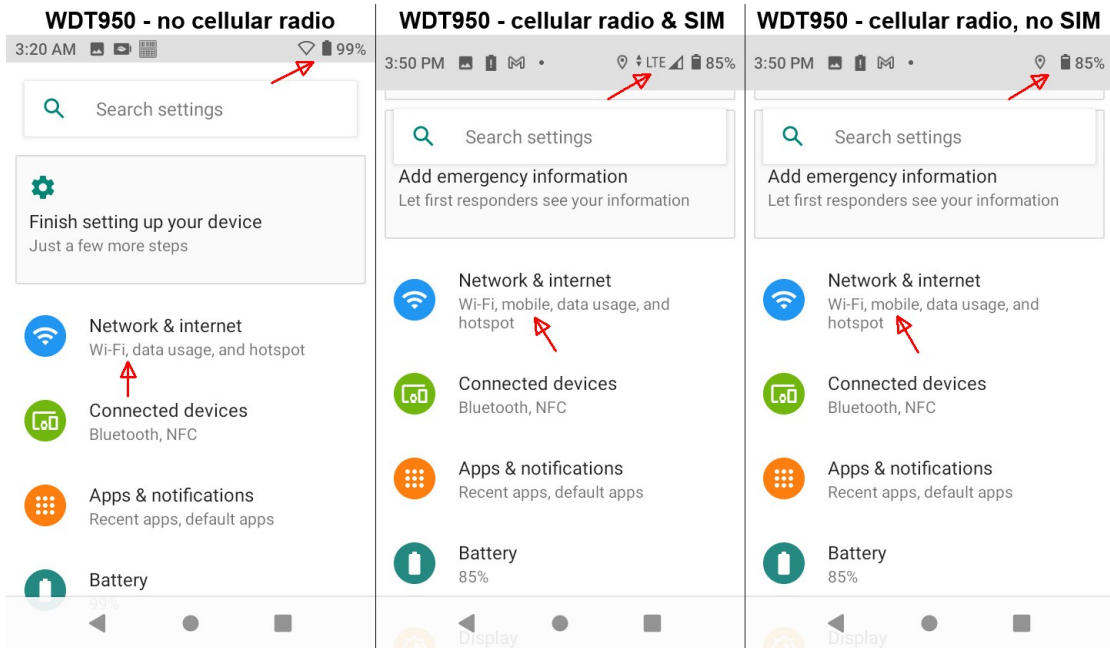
WDT950 - no cellular radio

3:20 AM 99%

Search settings

Finish setting up your device
Just a few more steps

Network & internet
Wi-Fi, data usage, and hotspot

Connected devices
Bluetooth, NFC

Apps & notifications
Recent apps, default apps

Battery
99%

WDT950 - cellular radio & SIM

3:50 PM LTE 85%

Search settings

Add emergency information
Let first responders see your information

Network & internet
Wi-Fi, mobile, data usage, and hotspot

Connected devices
Bluetooth, NFC

Apps & notifications
Recent apps, default apps

Battery
85%

Display

WDT950 - cellular radio, no SIM

3:50 PM 85%

Search settings

Add emergency information
Let first responders see your information

Network & internet
Wi-Fi, mobile, data usage, and hotspot

Connected devices
Bluetooth, NFC

Apps & notifications
Recent apps, default apps

Battery
85%

Display